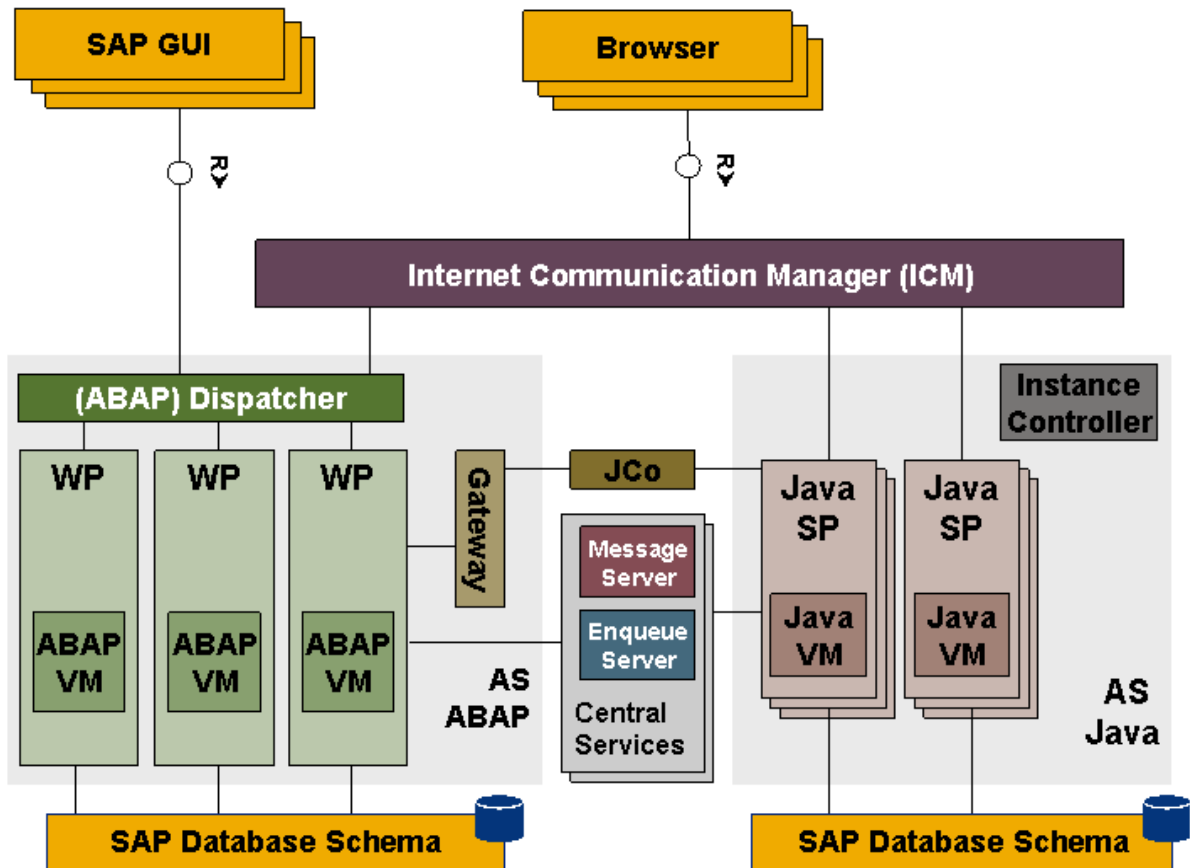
SAP GUI

Browser

R

R

Internet Communication Manager (ICM)

(ABAP) Dispatcher

Instance Controller

WP

WP

WP

ABAP VM

ABAP VM

ABAP VM

Gateway

JCo

Message Server

Enqueue Server

Central Services

Java SP

Java SP

Java VM

Java VM

AS ABAP

AS Java

SAP Database Schema

SAP Database Schema